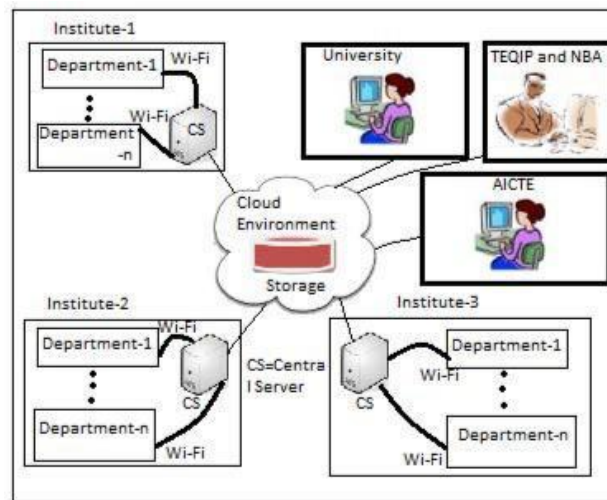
Institute-1

Department-1

Wi-Fi

Wi-Fi

Department-n

CS

University

TEQIP and NBA

AICTE

Cloud Environment

Storage

Institute-2

Department-1

Wi-Fi

Department-n

Wi-Fi

CS

CS=Central Server

Institute-3

CS

Department-1

Wi-Fi

Department-n

Wi-Fi